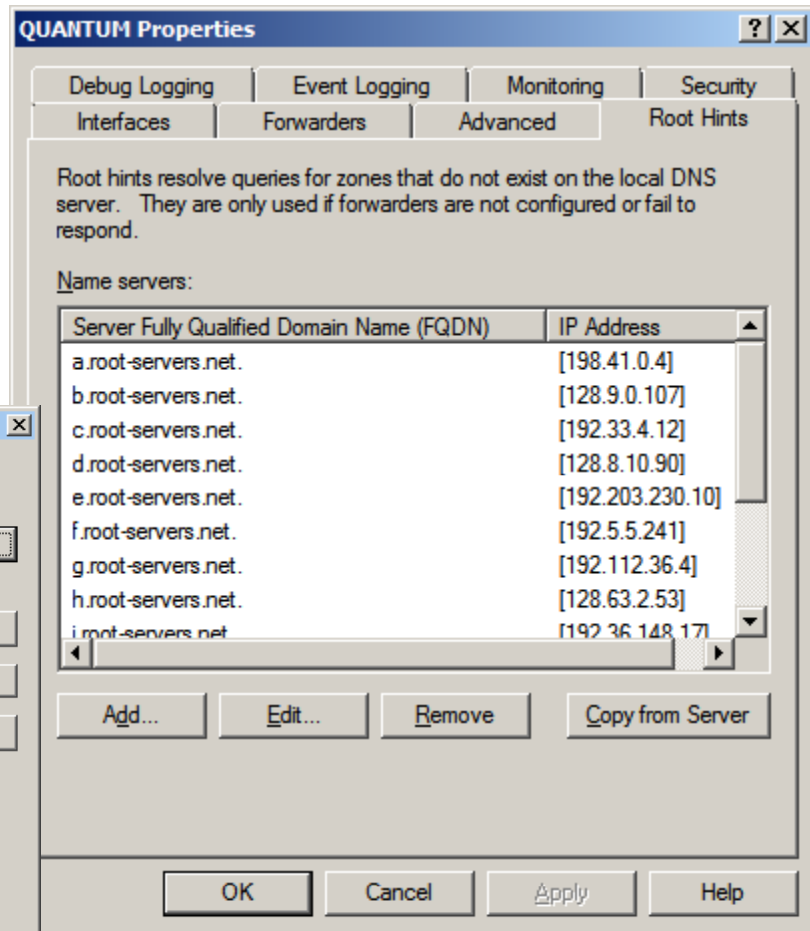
QUANTUM Properties

?
X

Debug Logging
Event Logging
Monitoring
Security
Interfaces
Forwarders
Advanced
Root Hints

Root hints resolve queries for zones that do not exist on the local DNS server. They are only used if forwarders are not configured or fail to respond.

Name servers:

| Server Fully Qualified Domain Name (FQDN) | IP Address |
|---|---|
| a.root-servers.net. | [198.41.0.4] |
| b.root-servers.net. | [128.9.0.107] |
| c.root-servers.net. | [192.33.4.12] |
| d.root-servers.net. | [128.8.10.90] |
| e.root-servers.net. | [192.203.230.10] |
| f.root-servers.net. | [192.5.5.241] |
| g.root-servers.net. | [192.112.36.4] |
| h.root-servers.net. | [128.63.2.53] |
| i.root-servers.net. | [192.36.148.17] |

Add...
Edit...
Remove
Copy from Server

OK
Cancel
Apply
Help